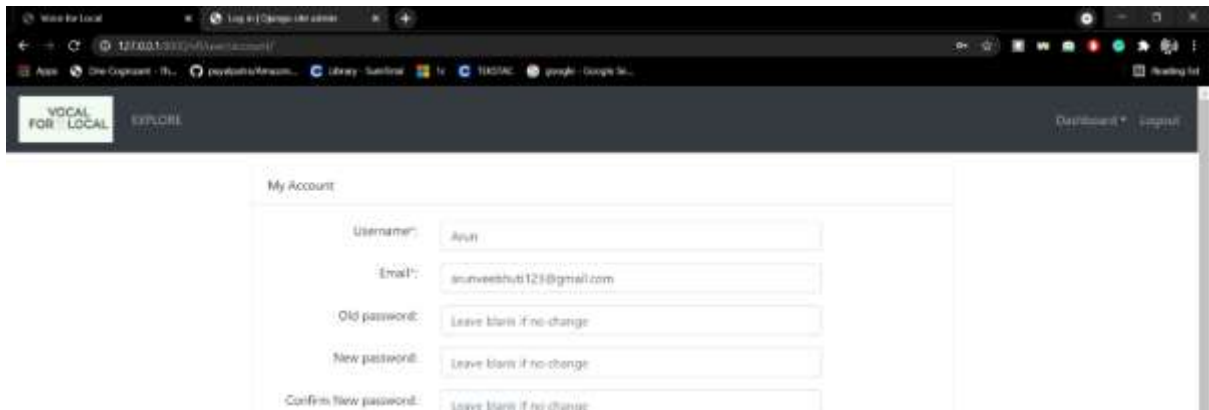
Voice for Local
Log in | Django site admin
127.0.0.1:8000/v4l/user/account/
Apps
One Cognizant - th...
payalpatra/Amazon...
Library - Sunbeam
tv
TOEFL
google - Google Se...
Reading list
VOCAL FOR LOCAL
EXPLORE
Dashboard
Logout
My Account
Username*:
Arun
Email*:
arunveebhuti123@gmail.com
Old password:
Leave blank if no change
New password:
Leave blank if no change
Confirm New password:
Leave blank if no change